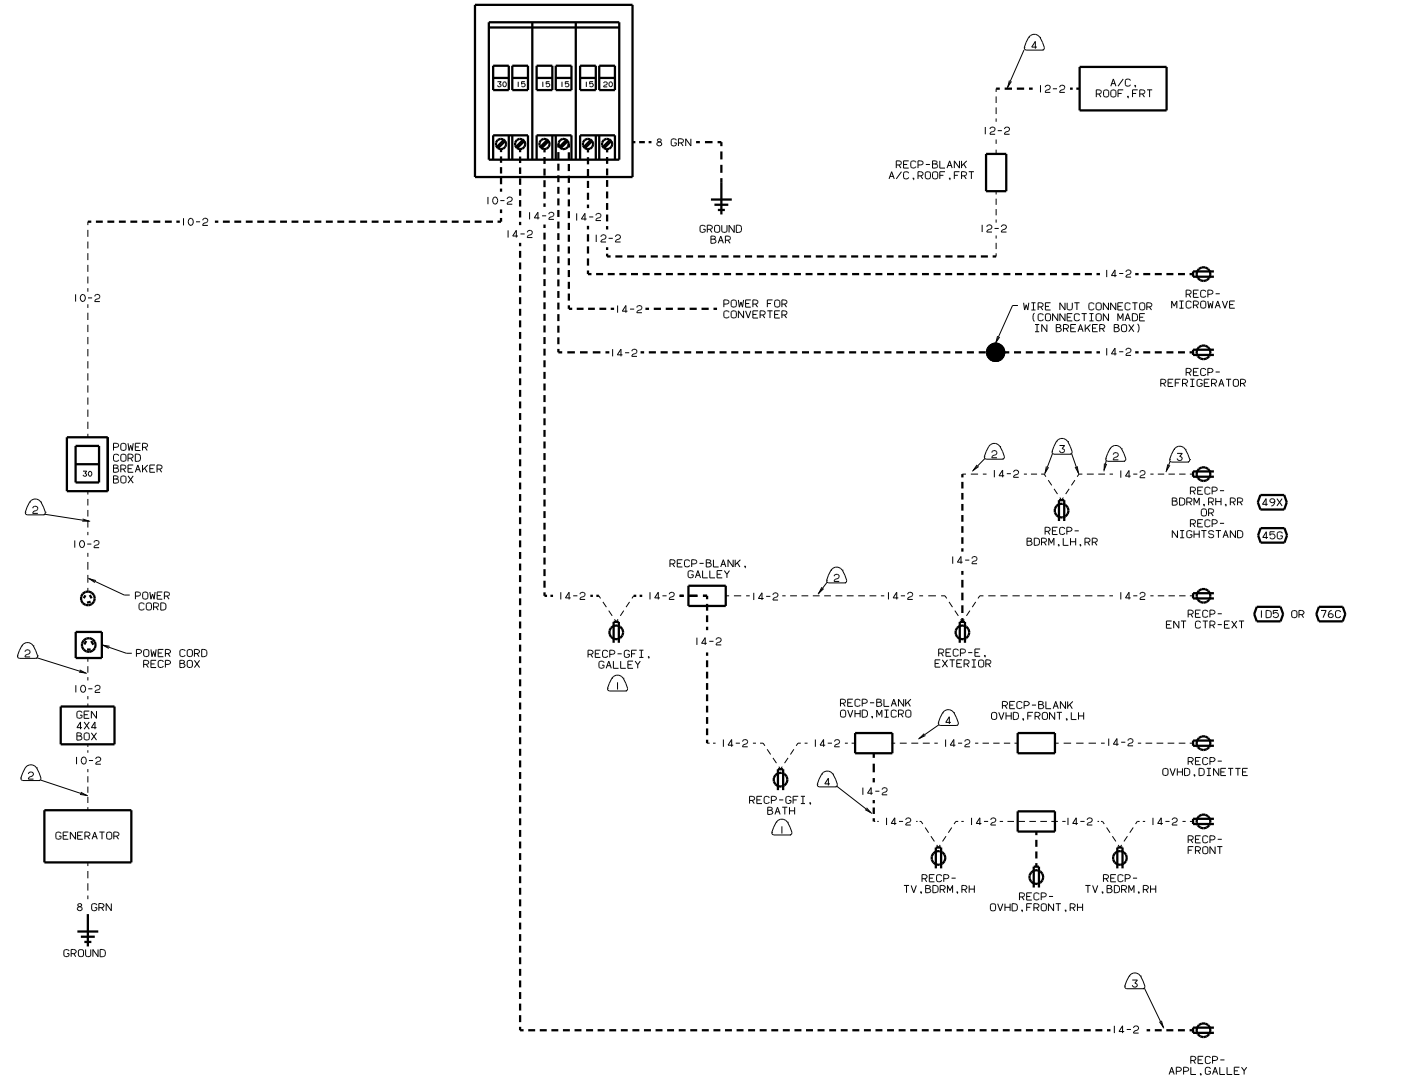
30 15 15 15 15 20

8 GRN

GROUND BAR

10-2
10-2
14-2
14-2
14-2
12-2

4
12-2
A/C, ROOF,FRT
12-2
RECP-BLANK A/C,ROOF,FRT
12-2

14-2
RECP- MICROWAVE

14-2
POWER FOR CONVERTER

WIRE NUT CONNECTOR (CONNECTION MADE IN BREAKER BOX)
14-2
14-2
RECP- REFRIGERATOR

10-2

POWER CORD BREAKER BOX
30

2
10-2
POWER CORD

POWER CORD RECP BOX
2
10-2
GEN 4X4 BOX
10-2
2
GENERATOR
8 GRN
GROUND

2
14-2
3
2
14-2
3
RECP- BDRM,RH,RR 49X
OR
RECP- NIGHTSTAND 45G
RECP- BDRM,LH,RR
14-2

14-2
RECP-BLANK, GALLEY
14-2
14-2
2
14-2
14-2
RECP- ENT CTR-EXT 1D5 OR 76C
RECP-GFI, GALLEY
1
14-2
RECP-E, EXTERIOR

RECP-BLANK OVHD,MICRO
4
RECP-BLANK OVHD,FRONT,LH
14-2
14-2
14-2
14-2
RECP- OVHD,DINETTE
RECP-GFI, BATH
1
4
14-2
14-2
14-2
14-2
14-2
RECP- FRONT
RECP- TV,BDRM,RH
RECP- OVHD,FRONT,RH
RECP- TV,BDRM,RH

3
14-2
RECP- APPL,GALLEY